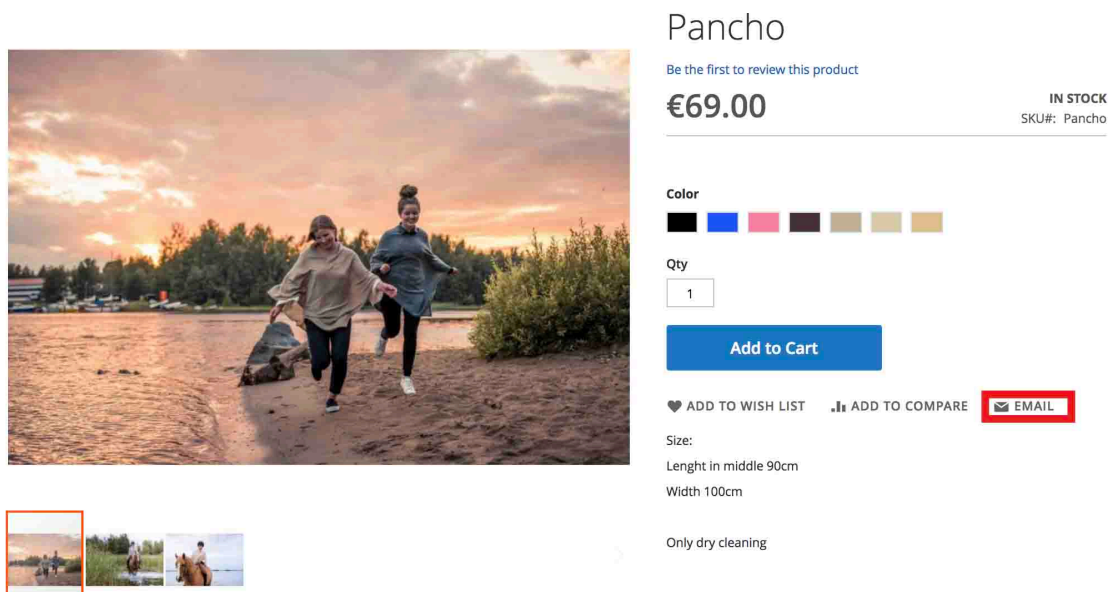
Pancho

Be the first to review this product

€69.00

IN STOCK
SKU#: Pancho

Color

Qty

1

Add to Cart

ADD TO WISH LIST ADD TO COMPARE EMAIL

Size:

Lenght in middle 90cm

Width 100cm

Only dry cleaning